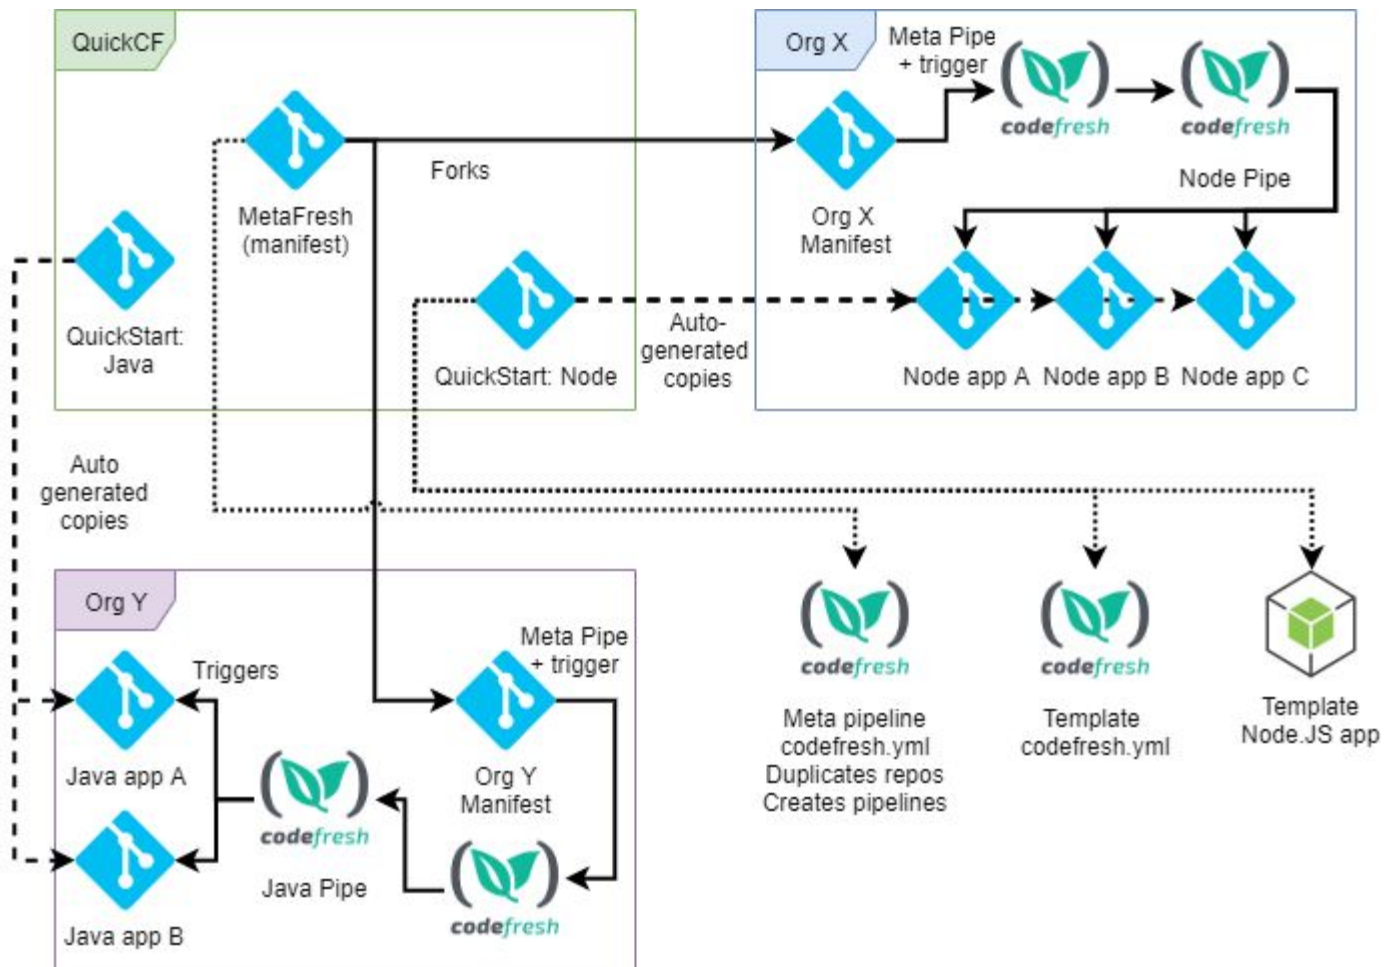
QuickCF

MetaFresh (manifest)

Forks

QuickStart: Java

QuickStart: Node

Auto-generated copies

Org X

Meta Pipe + trigger

codefresh

codefresh

Node Pipe

Org X Manifest

Node app A

Node app B

Node app C

Auto generated copies

Org Y

Triggers

Meta Pipe + trigger

Java app A

codefresh

Org Y Manifest

Java Pipe

Java app B

codefresh

codefresh

Meta pipeline codefresh.yml Duplicates repos Creates pipelines

codefresh

Template codefresh.yml

Template Node.JS app